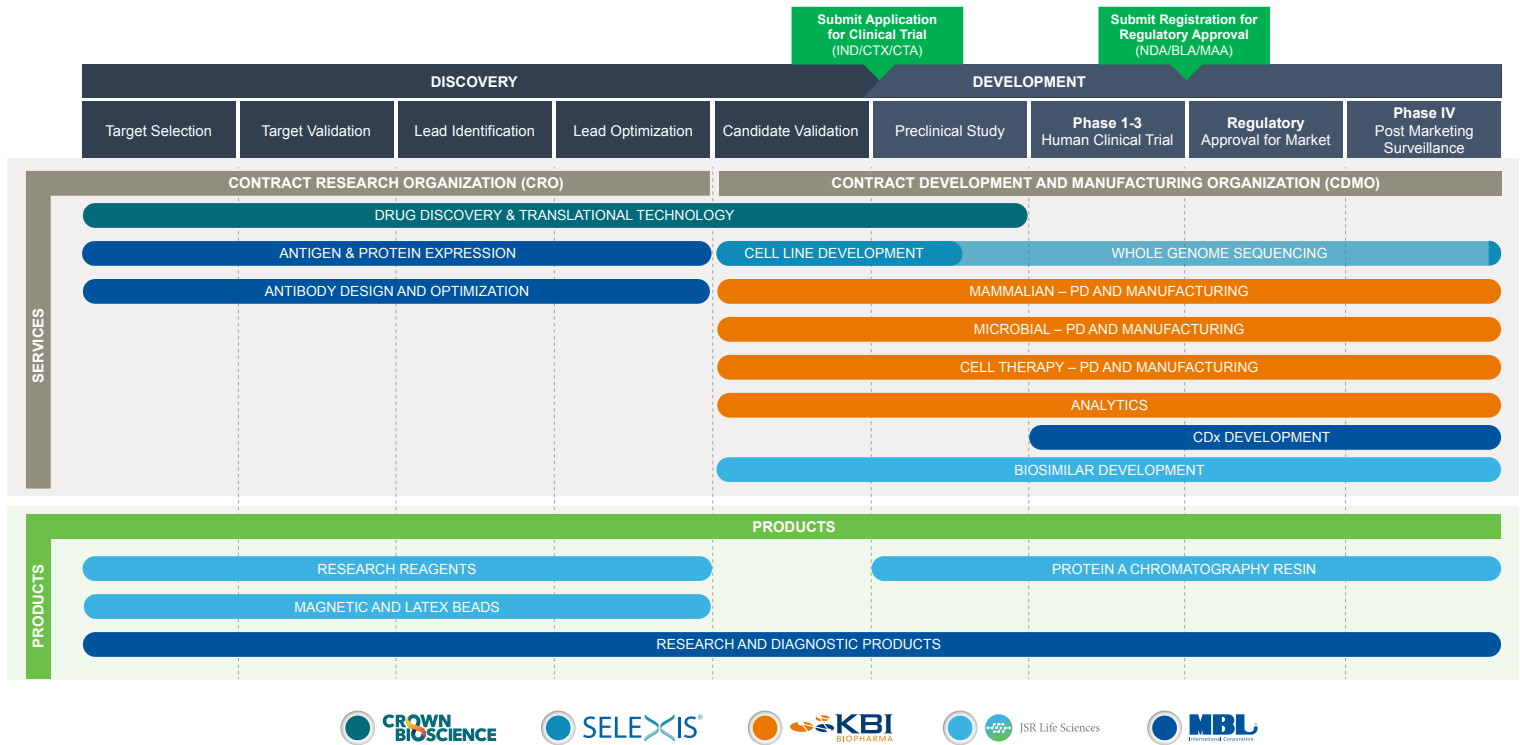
Submit Application for Clinical Trial (IND/CTX/CTA)

Submit Registration for Regulatory Approval (NDA/BLA/MAA)

DISCOVERY

DEVELOPMENT

| Target Selection | Target Validation | Lead Identification | Lead Optimization | Candidate Validation | Preclinical Study | Phase 1-3 Human Clinical Trial | Regulatory Approval for Market | Phase IV Post Marketing Surveillance |
|---|---|---|---|---|---|---|---|---|

SERVICES

CONTRACT RESEARCH ORGANIZATION (CRO)

CONTRACT DEVELOPMENT AND MANUFACTURING ORGANIZATION (CDMO)

DRUG DISCOVERY & TRANSLATIONAL TECHNOLOGY

ANTIGEN & PROTEIN EXPRESSION

CELL LINE DEVELOPMENT

WHOLE GENOME SEQUENCING

ANTIBODY DESIGN AND OPTIMIZATION

MAMMALIAN – PD AND MANUFACTURING

MICROBIAL – PD AND MANUFACTURING

CELL THERAPY – PD AND MANUFACTURING

ANALYTICS

CDx DEVELOPMENT

BIOSIMILAR DEVELOPMENT

PRODUCTS

PRODUCTS

RESEARCH REAGENTS

PROTEIN A CHROMATOGRAPHY RESIN

MAGNETIC AND LATEX BEADS

RESEARCH AND DIAGNOSTIC PRODUCTS

CROWN BIOSCIENCE

SELEXIS®

KBI BIOPHARMA

JSR Life Sciences

MBL International Corporation